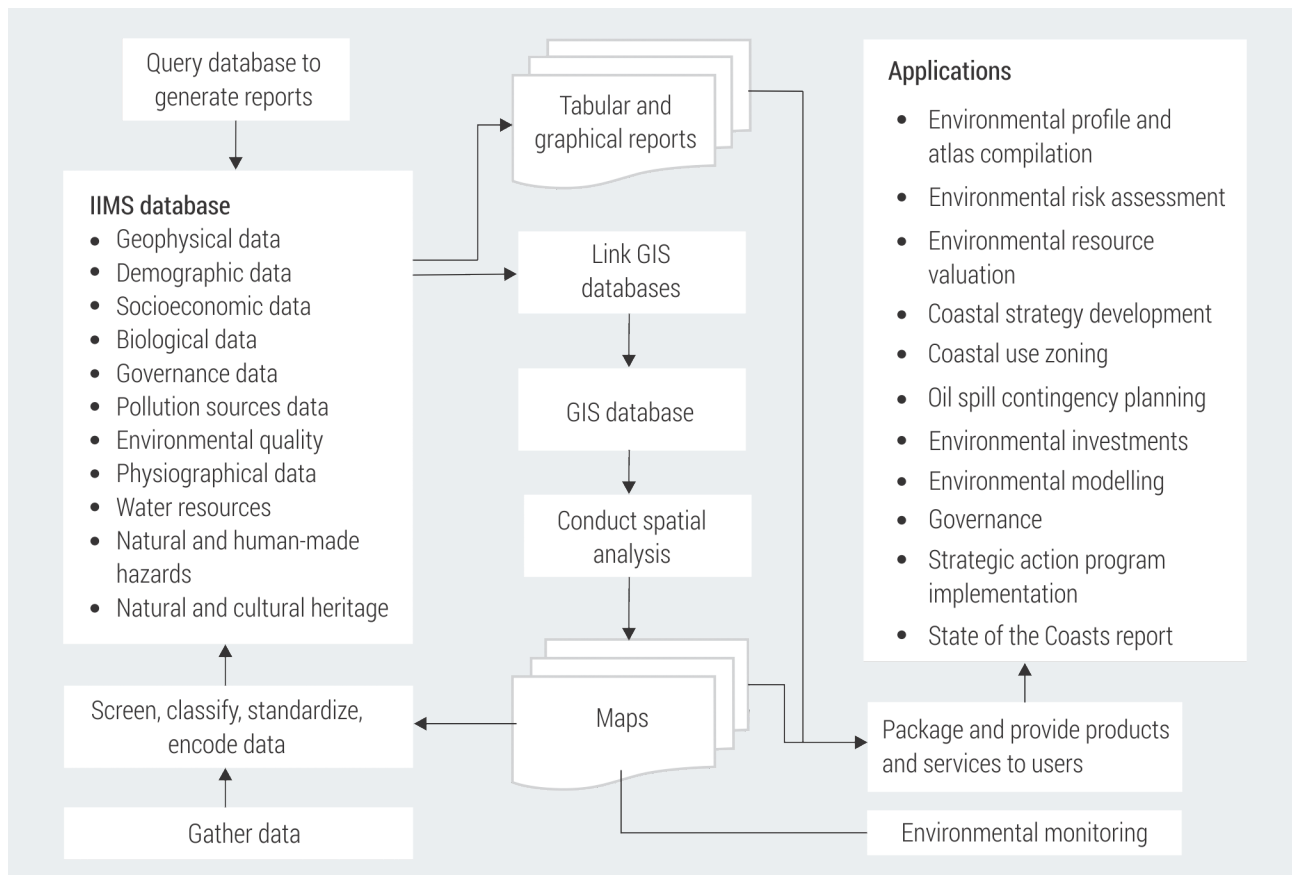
Query database to generate reports

IIMS database
- Geophysical data
- Demographic data
- Socioeconomic data
- Biological data
- Governance data
- Pollution sources data
- Environmental quality
- Physiographical data
- Water resources
- Natural and human-made hazards
- Natural and cultural heritage

Screen, classify, standardize, encode data

Gather data

Tabular and graphical reports

Link GIS databases

GIS database

Conduct spatial analysis

Maps

Applications
- Environmental profile and atlas compilation
- Environmental risk assessment
- Environmental resource valuation
- Coastal strategy development
- Coastal use zoning
- Oil spill contingency planning
- Environmental investments
- Environmental modelling
- Governance
- Strategic action program implementation
- State of the Coasts report

Package and provide products and services to users

Environmental monitoring